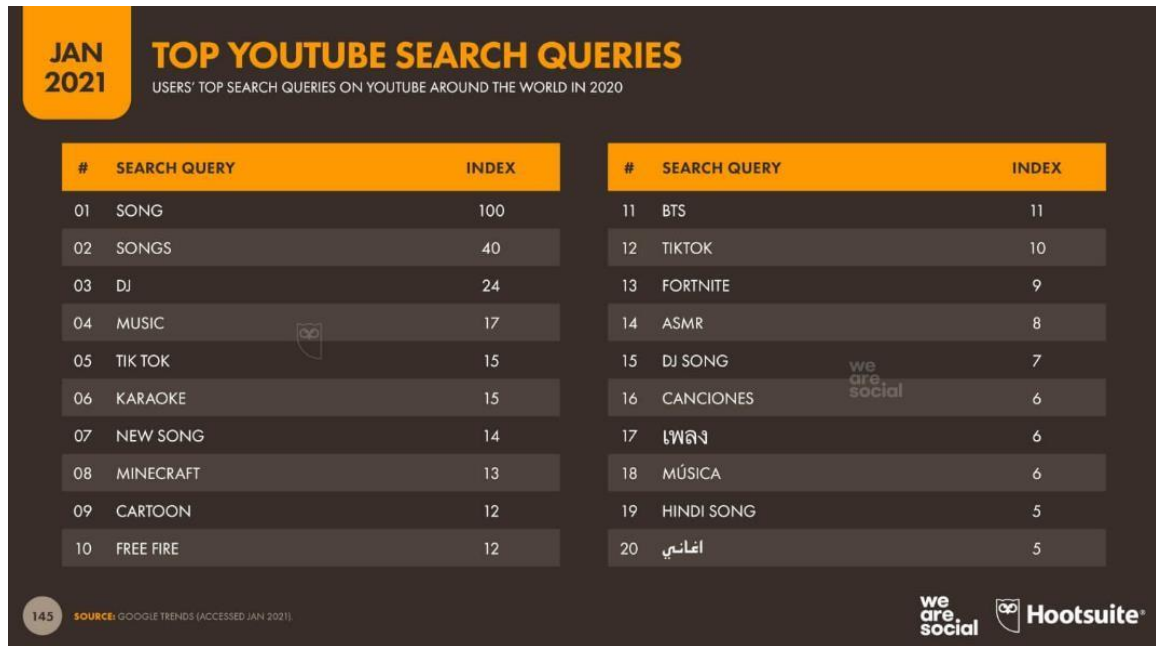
JAN 2021

TOP YOUTUBE SEARCH QUERIES

USERS' TOP SEARCH QUERIES ON YOUTUBE AROUND THE WORLD IN 2020

| # | SEARCH QUERY | INDEX |
|---|---|---|
| 01 | SONG | 100 |
| 02 | SONGS | 40 |
| 03 | DJ | 24 |
| 04 | MUSIC | 17 |
| 05 | TIK TOK | 15 |
| 06 | KARAOKE | 15 |
| 07 | NEW SONG | 14 |
| 08 | MINECRAFT | 13 |
| 09 | CARTOON | 12 |
| 10 | FREE FIRE | 12 |

| # | SEARCH QUERY | INDEX |
|---|---|---|
| 11 | BTS | 11 |
| 12 | TIKTOK | 10 |
| 13 | FORTNITE | 9 |
| 14 | ASMR | 8 |
| 15 | DJ SONG | 7 |
| 16 | CANCIONES | 6 |
| 17 | เพลง | 6 |
| 18 | MÚSICA | 6 |
| 19 | HINDI SONG | 5 |
| 20 | اغاني | 5 |

we are social

145

SOURCE: GOOGLE TRENDS (ACCESSED JAN 2021).

we are social

Hootsuite®